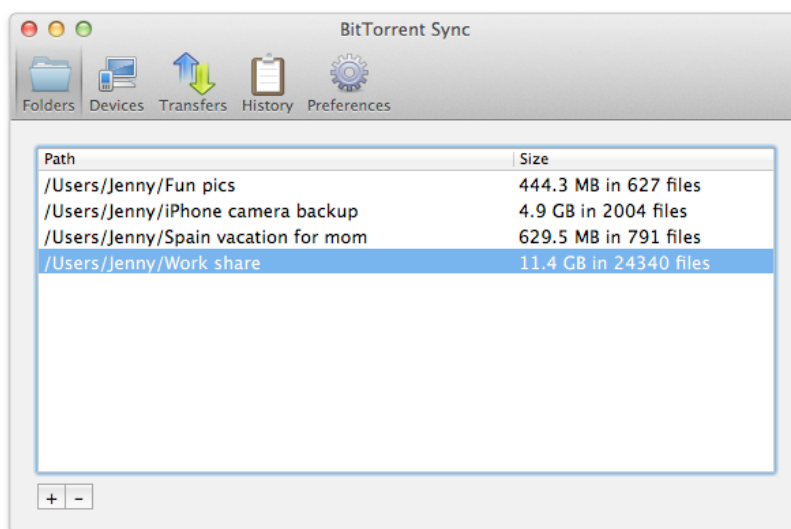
BitTorrent Sync

Folders Devices Transfers History Preferences

| Path | Size |
|---|---|
| /Users/Jenny/Fun pics | 444.3 MB in 627 files |
| /Users/Jenny/iPhone camera backup | 4.9 GB in 2004 files |
| /Users/Jenny/Spain vacation for mom | 629.5 MB in 791 files |
| /Users/Jenny/Work share | 11.4 GB in 24340 files |

+ –